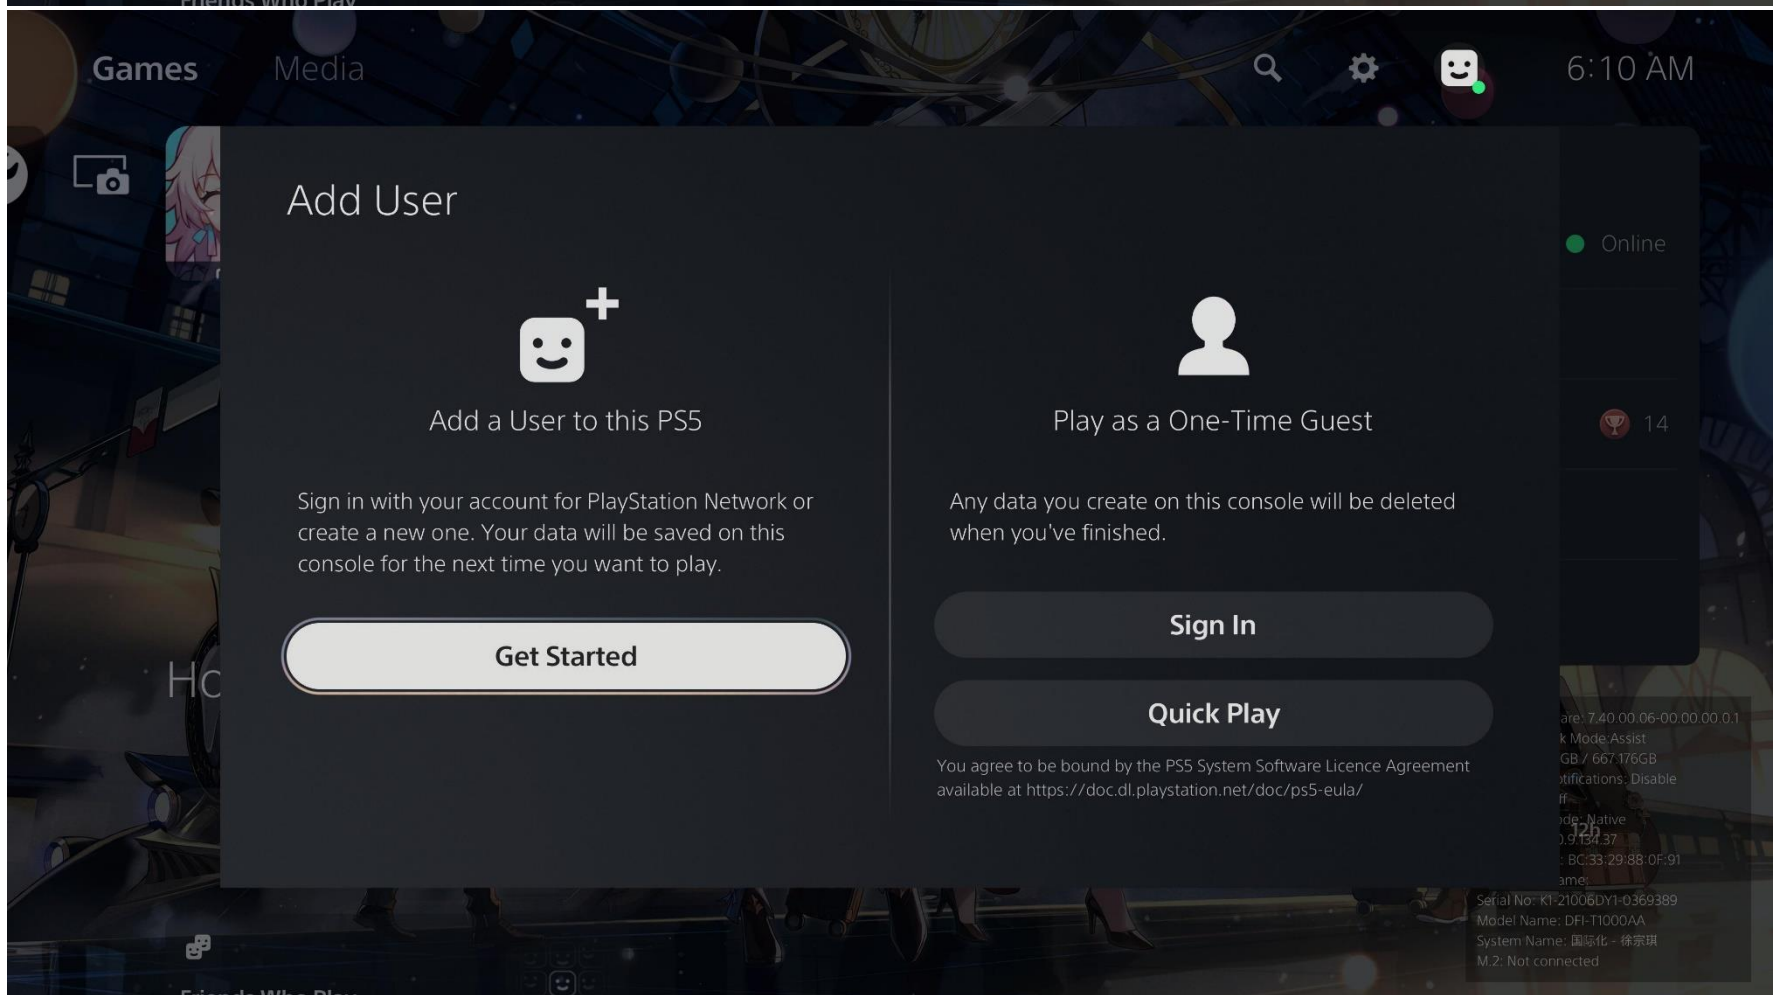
Friends Who Play

Games Media 6:10 AM

Online

14

Add User

Add a User to this PS5

Sign in with your account for PlayStation Network or create a new one. Your data will be saved on this console for the next time you want to play.

Get Started

Play as a One-Time Guest

Any data you create on this console will be deleted when you've finished.

Sign In

Quick Play

You agree to be bound by the PS5 System Software Licence Agreement available at https://doc.dl.playstation.net/doc/ps5-eula/

Ho

are: 7.40.00.06-00.00.00.0.1
k Mode:Assist
GB / 667.176GB
tifications: Disable
ff
de: Native
).9.134.37
: BC:33:29:88:0F:91
ame:
Serial No: K1-21006DY1-0369389
Model Name: DFI-T1000AA
System Name: 国际化 - 徐宗琪
M.2: Not connected

Friends Who Play